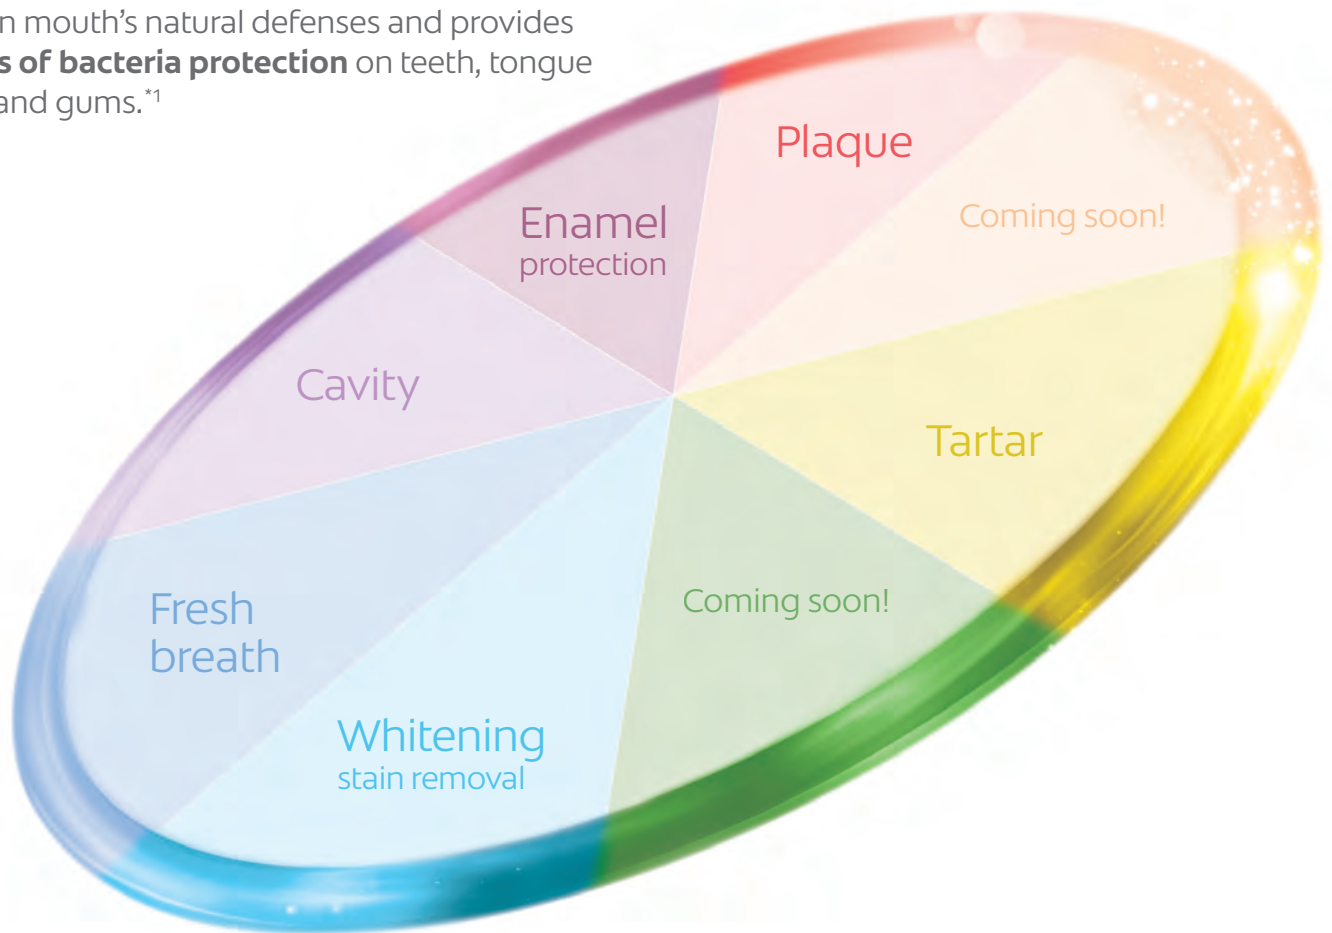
n mouth's natural defenses and provides **s of bacteria protection** on teeth, tongue and gums.*1

Plaque

Coming soon!

Enamel protection

Cavity

Tartar

Coming soon!

Fresh breath

Whitening stain removal